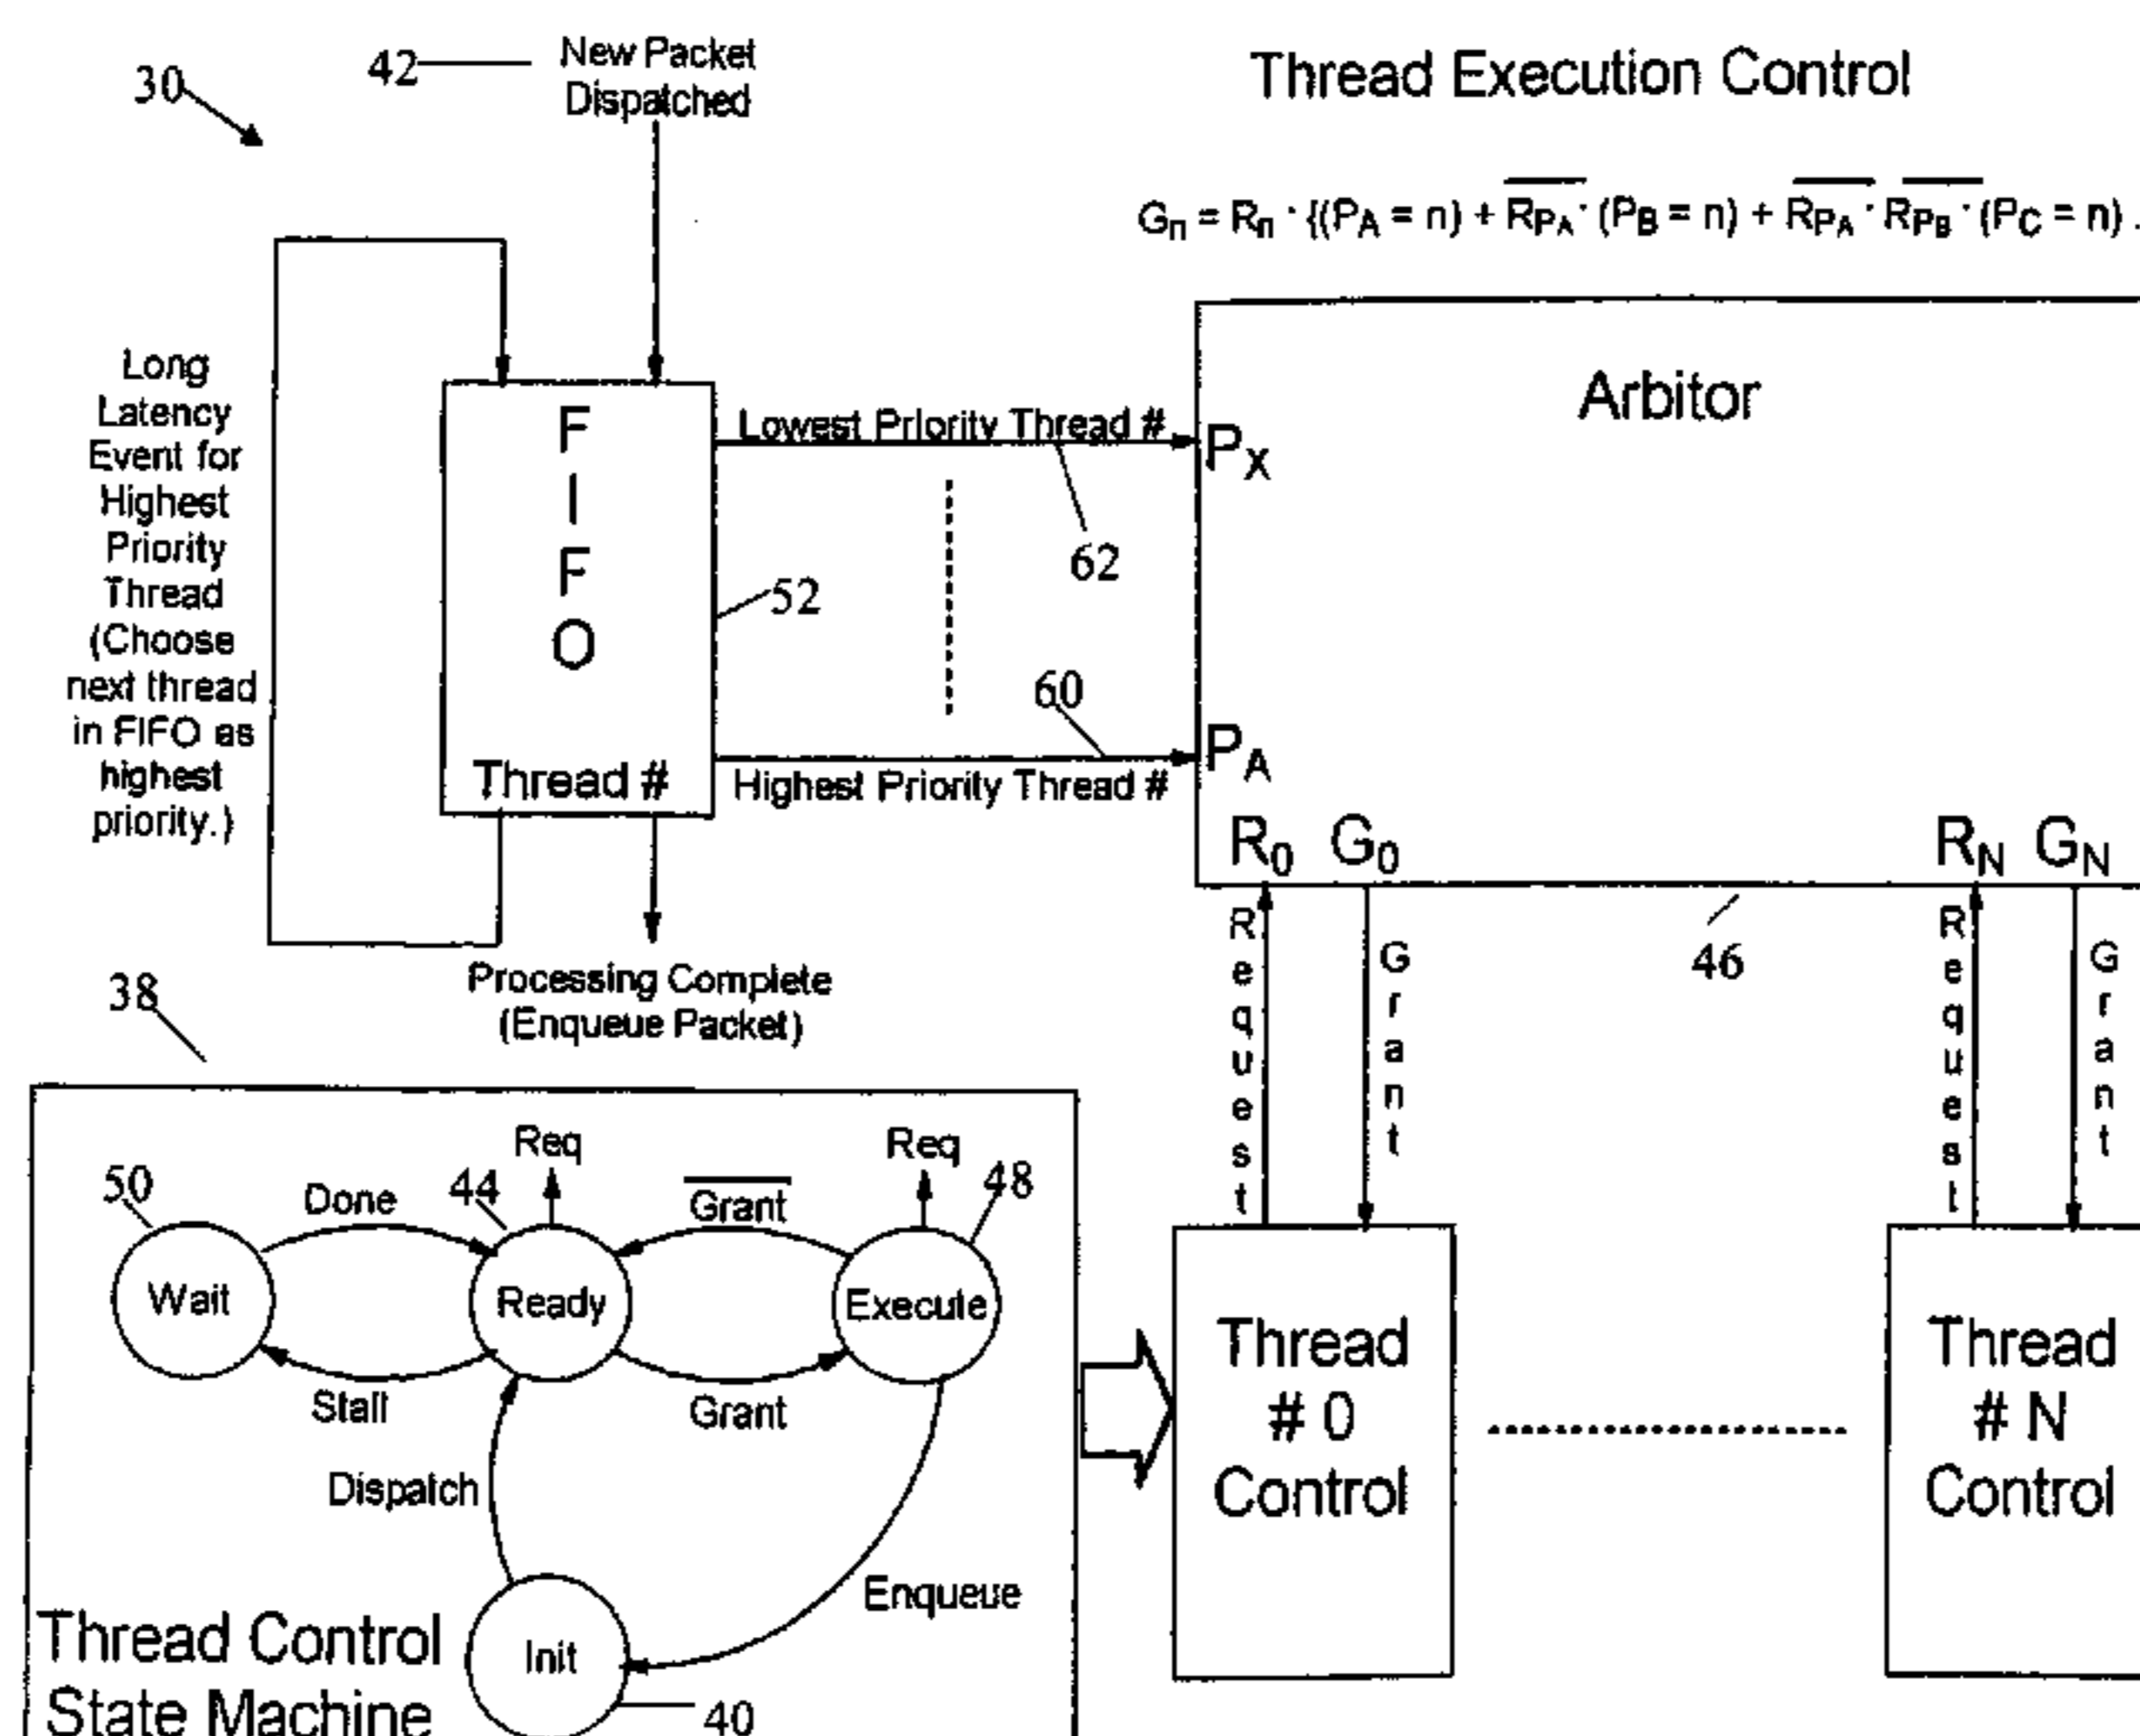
30

42

New Packet Dispatched

Thread Execution Control

$G_n = R_n \cdot \{(P_A = n) + \overline{R_{P_A}} \cdot (P_B = n) + \overline{R_{P_A}} \cdot \overline{R_{P_B}} \cdot (P_C = n)$ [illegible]

Long Latency Event for Highest Priority Thread (Choose next thread in FIFO as highest priority.)

F I F O

Thread #

Lowest Priority Thread #

$P_X$

Arbitor

62

52

60

$P_A$

Highest Priority Thread #

$R_0$ $G_0$

$R_N$ $G_N$

Request

Grant

46

Request

Grant

38

Processing Complete (Enqueue Packet)

Req

Req

50

Done

44

$\overline{\text{Grant}}$

48

Wait

Ready

Execute

Stall

Grant

Dispatch

Enqueue

Init

40

Thread Control State Machine

Thread # 0 Control

Thread # N Control